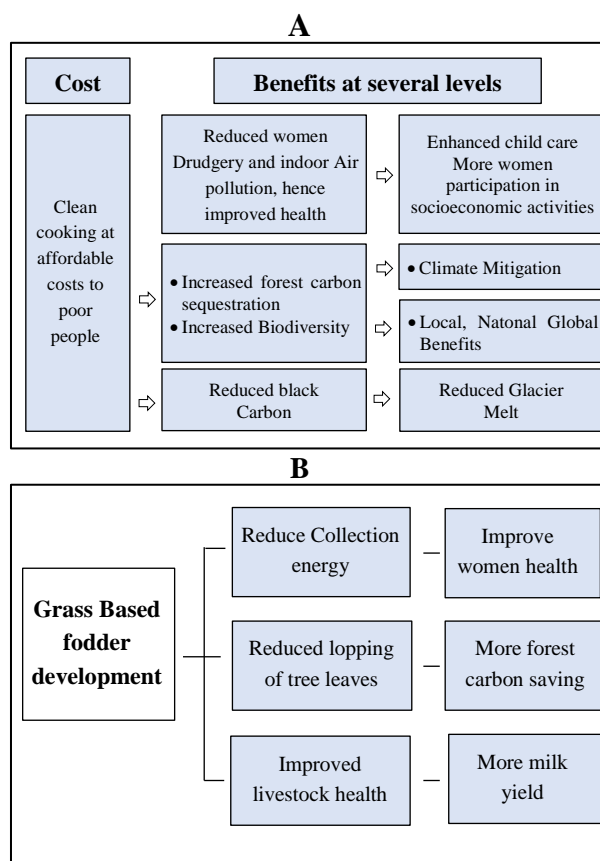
A

Cost

Benefits at several levels

Clean cooking at affordable costs to poor people

Reduced women Drudgery and indoor Air pollution, hence improved health

Enhanced child care More women participation in socioeconomic activities

• Increased forest carbon sequestration
• Increased Biodiversity

• Climate Mitigation

• Local, Natonal Global Benefits

Reduced black Carbon

Reduced Glacier Melt

B

Grass Based fodder development

Reduce Collection energy

Improve women health

Reduced lopping of tree leaves

More forest carbon saving

Improved livestock health

More milk yield